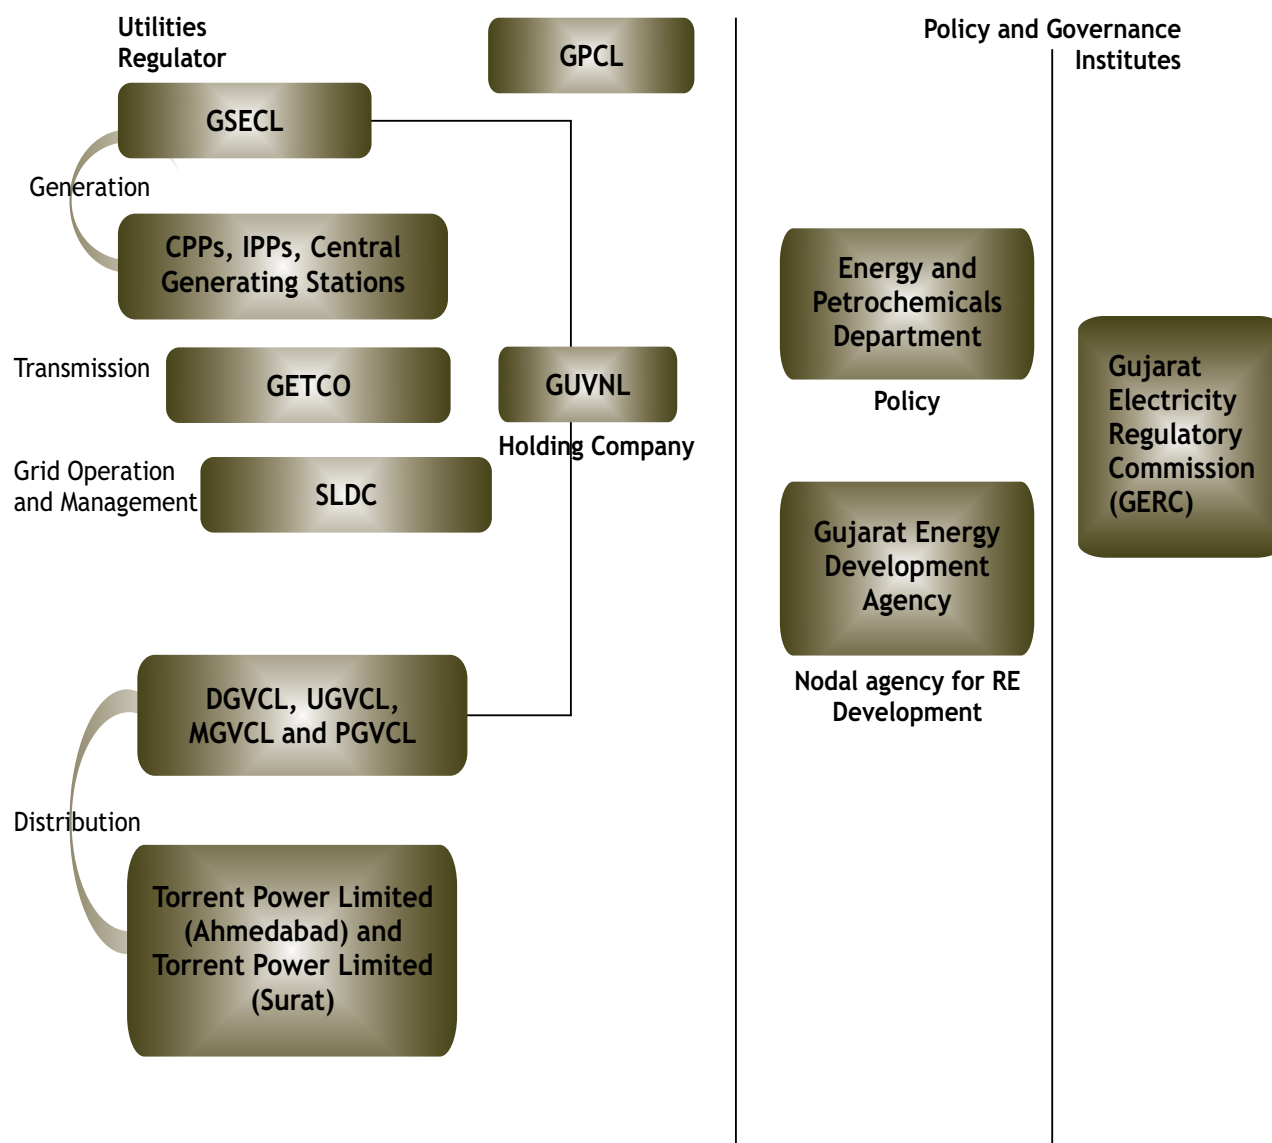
Utilities Regulator

GPCL

Policy and Governance Institutes

GSECL

Generation

CPPs, IPPs, Central Generating Stations

Energy and Petrochemicals Department

Policy

Gujarat Electricity Regulatory Commission (GERC)

Transmission

GETCO

GUVNL

Holding Company

Grid Operation and Management

SLDC

Gujarat Energy Development Agency

Nodal agency for RE Development

DGVCL, UGVCL, MGVCL and PGVCL

Distribution

Torrent Power Limited (Ahmedabad) and Torrent Power Limited (Surat)